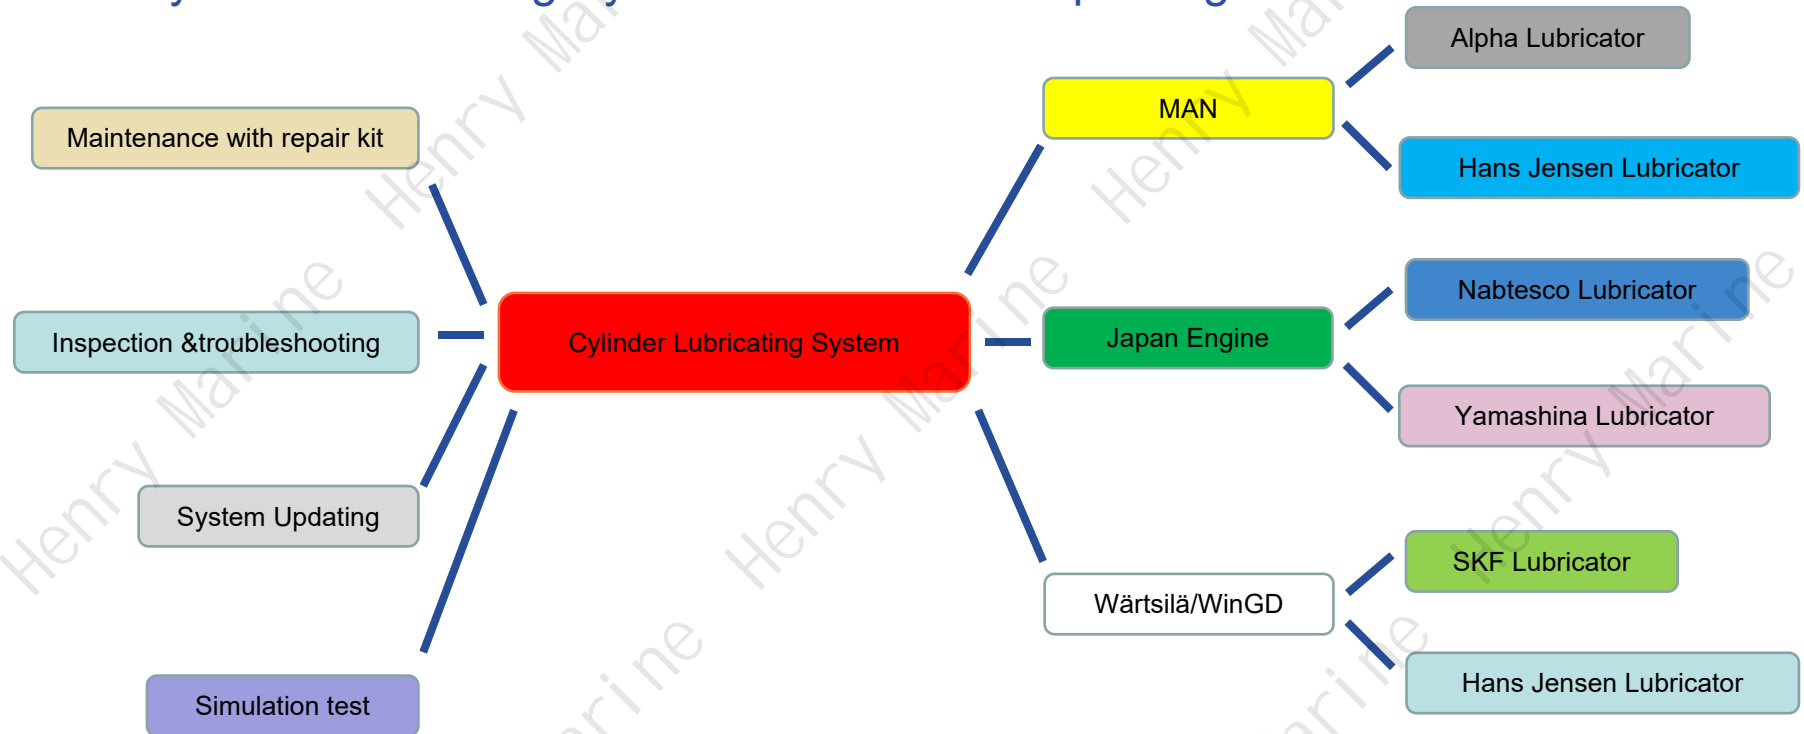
Maintenance with repair kit

Inspection &troubleshooting

System Updating

Simulation test

Cylinder Lubricating System

MAN

Alpha Lubricator

Hans Jensen Lubricator

Japan Engine

Nabtesco Lubricator

Yamashina Lubricator

Wärtsilä/WinGD

SKF Lubricator

Hans Jensen Lubricator

Henry Marine